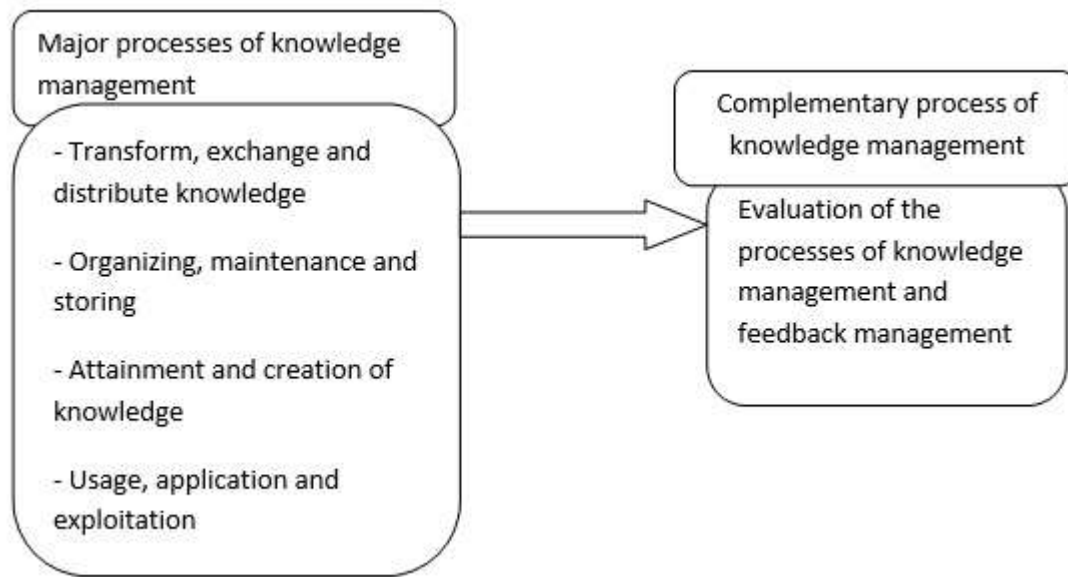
Major processes of knowledge management

- Transform, exchange and distribute knowledge

- Organizing, maintenance and storing

- Attainment and creation of knowledge

- Usage, application and exploitation

Complementary process of knowledge management

Evaluation of the processes of knowledge management and feedback management